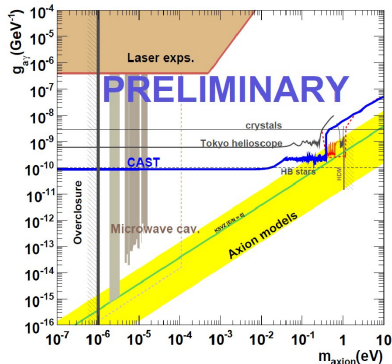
$g_{a\gamma}$ (GeV$^{-1}$)

$10^{-4}$
$10^{-5}$
$10^{-6}$
$10^{-7}$
$10^{-8}$
$10^{-9}$
$10^{-10}$
$10^{-11}$
$10^{-12}$
$10^{-13}$
$10^{-14}$
$10^{-15}$
$10^{-16}$

Laser exps.

PRELIMINARY

crystals

Tokyo helioscope

CAST

HB stars

HDM

Overclosure

Microwave cav.

KSVZ E/N = 0

Axion models

$10^{-7}$ $10^{-6}$ $10^{-5}$ $10^{-4}$ $10^{-3}$ $10^{-2}$ $10^{-1}$ 1 10

$m_{axion}$(eV)